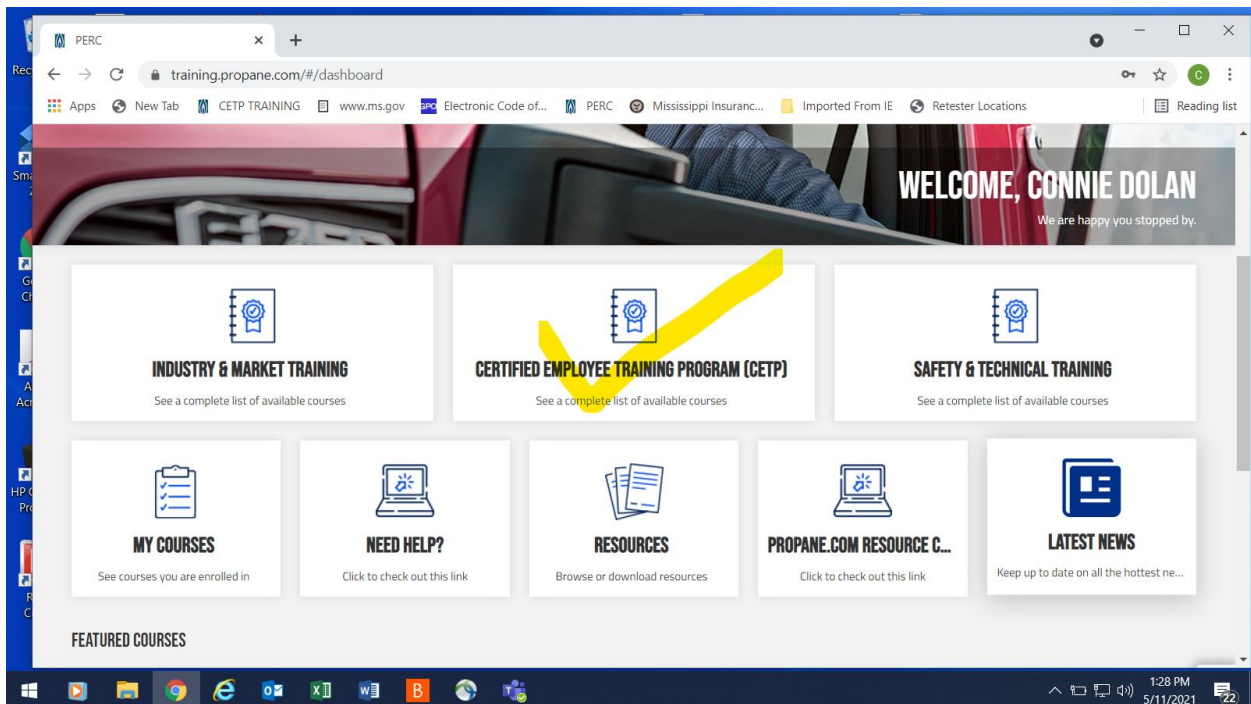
PERC
training.propane.com/#/dashboard
Apps New Tab CETP TRAINING www.ms.gov Electronic Code of... PERC Mississippi Insuranc... Imported From IE Retester Locations Reading list

WELCOME, CONNIE DOLAN
We are happy you stopped by.

INDUSTRY & MARKET TRAINING
See a complete list of available courses

CERTIFIED EMPLOYEE TRAINING PROGRAM (CETP)
See a complete list of available courses

SAFETY & TECHNICAL TRAINING
See a complete list of available courses

MY COURSES
See courses you are enrolled in

NEED HELP?
Click to check out this link

RESOURCES
Browse or download resources

PROPANE.COM RESOURCE C...
Click to check out this link

LATEST NEWS
Keep up to date on all the hottest ne...

FEATURED COURSES

1:28 PM
5/11/2021
22